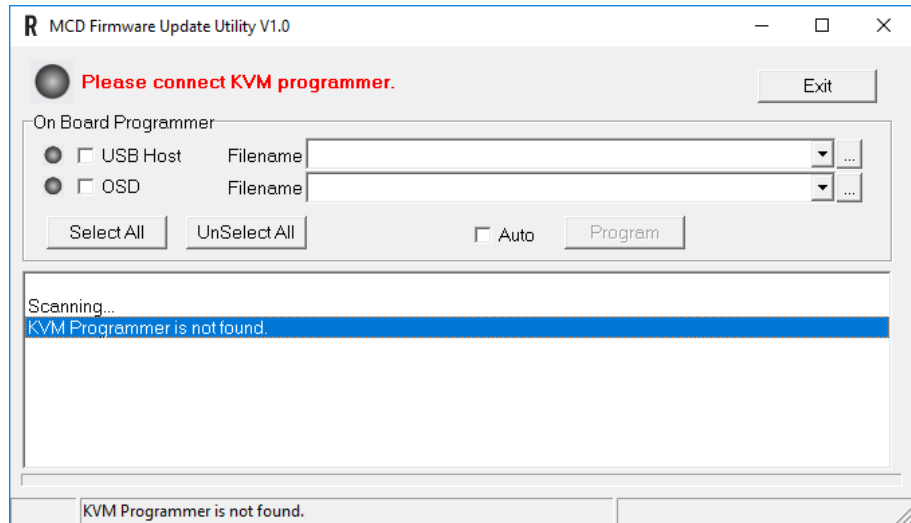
R MCD Firmware Update Utility V1.0

Please connect KVM programmer.

Exit

On Board Programmer

USB Host Filename ...

OSD Filename ...

Select All UnSelect All Auto Program

Scanning...
KVM Programmer is not found.

KVM Programmer is not found.